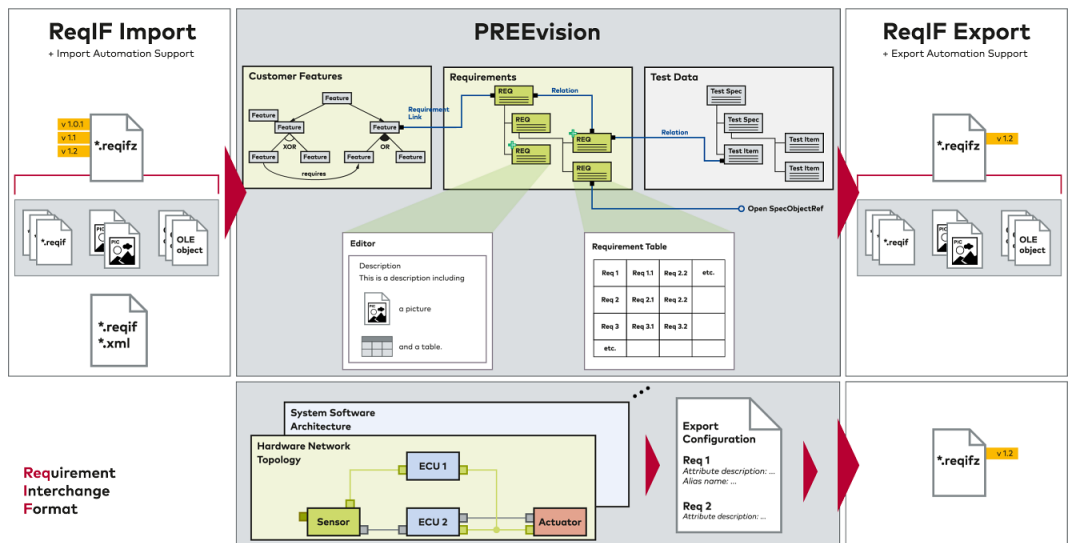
ReqIF Import
+ Import Automation Support

v 1.0.1
v 1.1
v 1.2
*.reqifz

*.reqif
PIC
OLE object

*.reqif
*.xml

PREEvision

Customer Features
Feature
Feature
Feature
Feature
XOR
OR
Feature
Feature
Feature
Feature
requires
Requirement Link

Requirements
REQ
Relation
REQ
REQ
REQ
REQ

Test Data
Test Spec
Test Spec
Relation
Test Item
Test Item
Test Item

Open SpecObjectRef

Editor
Description
This is a description including
PIC
a picture
and a table.

Requirement Table

| Req 1 | Req 1.1 | Req 2.2 | etc. |
|---|---|---|---|
| Req 2 | Req 2.1 | Req 2.2 | |
| Req 3 | Req 3.1 | Req 3.2 | |
| etc. | | | |

ReqIF Export
+ Export Automation Support

*.reqifz
v 1.2

*.reqif
PIC
OLE object

System Software Architecture
Hardware Network Topology
ECU 1
ECU 2
Sensor
Actuator

Export Configuration
Req 1
Attribute description: ...
Alias name: ...
Req 2
Attribute description: ...

*.reqifz
v 1.2

Requirement
Interchange
Format